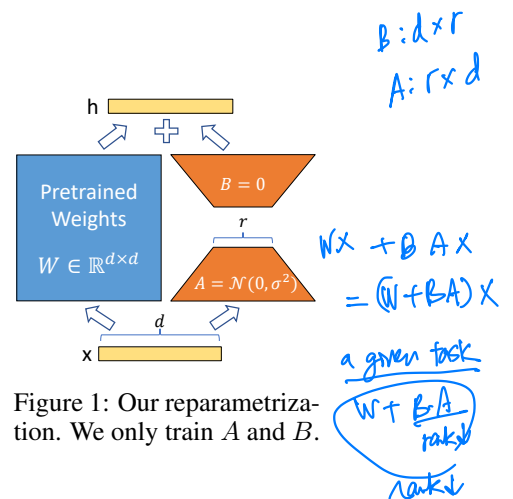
$B: d \times r$

$A: r \times d$

h

Pretrained Weights

$W \in \mathbb{R}^{d \times d}$

$B = 0$

$r$

$A = \mathcal{N}(0, \sigma^2)$

$d$

x

$Wx + BAx$

$= (W + BA)x$

a given task

$W + BA$

rank↓

rank↓

Figure 1: Our reparametrization. We only train $A$ and $B$.